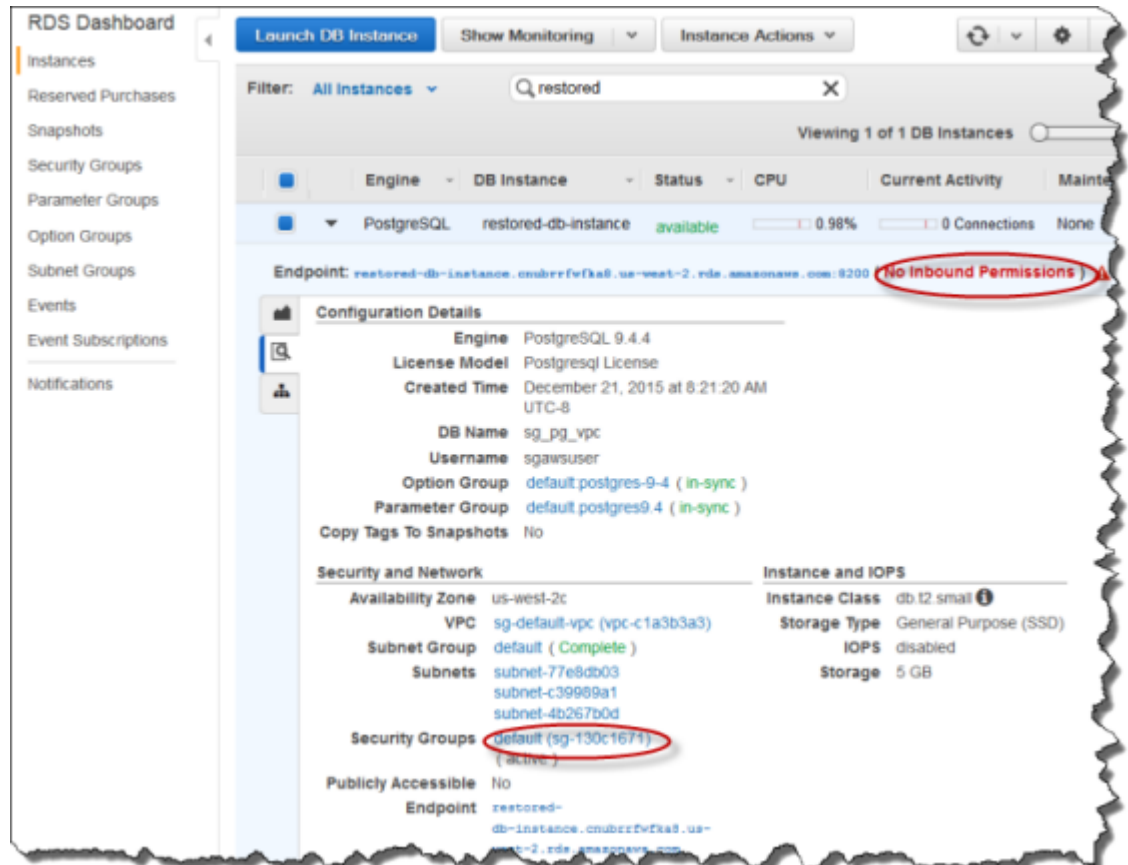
RDS Dashboard
Instances
Reserved Purchases
Snapshots
Security Groups
Parameter Groups
Option Groups
Subnet Groups
Events
Event Subscriptions
Notifications

Launch DB Instance
Show Monitoring
Instance Actions

Filter: All Instances
restored
Viewing 1 of 1 DB Instances

| | Engine | DB Instance | Status | CPU | Current Activity | Mainte |
|---|---|---|---|---|---|---|
| | PostgreSQL | restored-db-instance | available | 0.98% | 0 Connections | None |

Endpoint: restored-db-instance.cnubrrfwfka8.us-west-2.rds.amazonaws.com:8200 ( No Inbound Permissions )

Configuration Details
Engine PostgreSQL 9.4.4
License Model Postgresql License
Created Time December 21, 2015 at 8:21:20 AM UTC-8
DB Name sg_pg_vpc
Username sgawsuser
Option Group default:postgres-9-4 ( in-sync )
Parameter Group default.postgres9.4 ( in-sync )
Copy Tags To Snapshots No

Security and Network
Availability Zone us-west-2c
VPC sg-default-vpc (vpc-c1a3b3a3)
Subnet Group default ( Complete )
Subnets subnet-77e8db03 subnet-c39989a1 subnet-4b267b0d
Security Groups default (sg-130c1671) ( active )
Publicly Accessible No
Endpoint restored-db-instance.cnubrrfwfka8.us-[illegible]

Instance and IOPS
Instance Class db.t2.small
Storage Type General Purpose (SSD)
IOPS disabled
Storage 5 GB